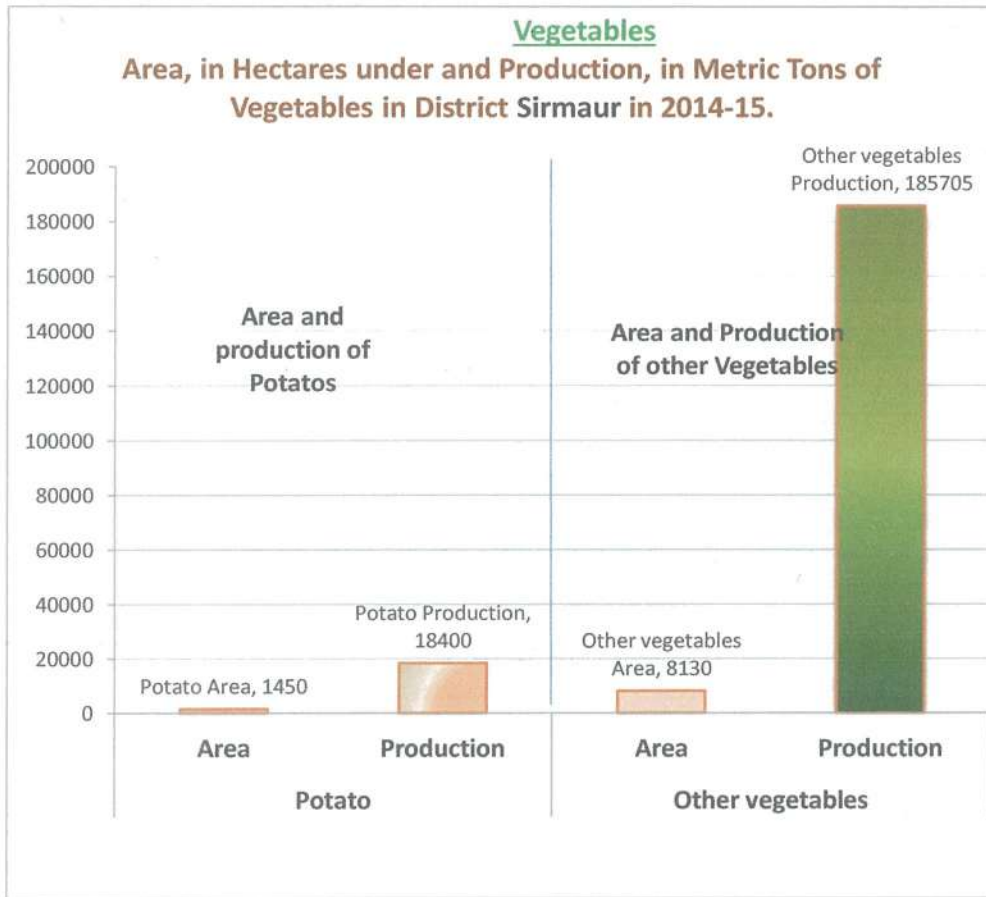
Vegetables

Area, in Hectares under and Production, in Metric Tons of Vegetables in District Sirmaur in 2014-15.

200000
180000
160000
140000
120000
100000
80000
60000
40000
20000
0

Area and production of Potatos

Area and Production of other Vegetables

Other vegetables Production, 185705

Potato Production, 18400

Other vegetables Area, 8130

Potato Area, 1450

Area
Production
Area
Production

Potato
Other vegetables